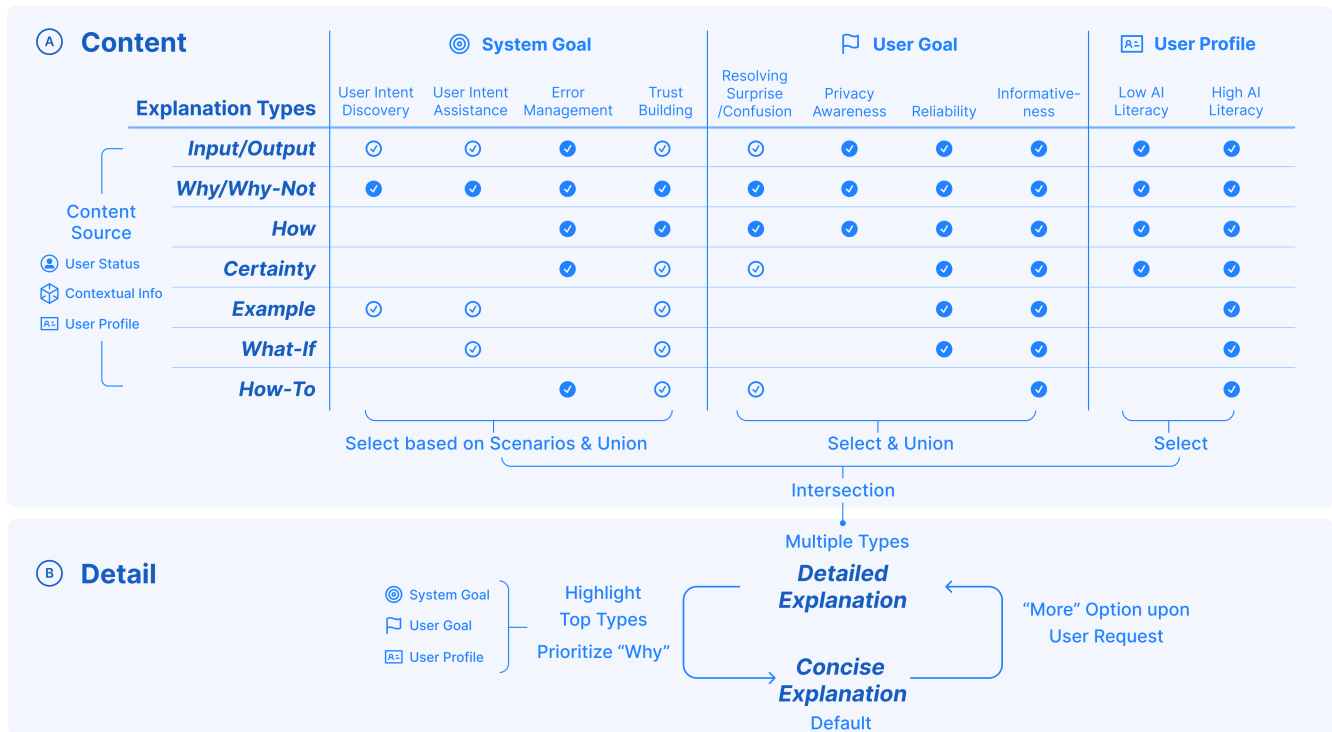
A Content

System Goal | User Goal | User Profile

| Explanation Types | User Intent Discovery | User Intent Assistance | Error Management | Trust Building | Resolving Surprise /Confusion | Privacy Awareness | Reliability | Informative-ness | Low AI Literacy | High AI Literacy |
|---|---|---|---|---|---|---|---|---|---|---|
| Input/Output | ✓ | ✓ | ✓ | ✓ | ✓ | ✓ | ✓ | ✓ | ✓ | ✓ |
| Why/Why-Not | ✓ | ✓ | ✓ | ✓ | ✓ | ✓ | ✓ | ✓ | ✓ | ✓ |
| How | | | ✓ | ✓ | ✓ | ✓ | ✓ | ✓ | ✓ | ✓ |
| Certainty | | | ✓ | ✓ | ✓ | | ✓ | ✓ | ✓ | ✓ |
| Example | ✓ | ✓ | | ✓ | | | ✓ | ✓ | | ✓ |
| What-If | | ✓ | | ✓ | | | ✓ | ✓ | | ✓ |
| How-To | | | ✓ | ✓ | ✓ | | | ✓ | | ✓ |

Content Source
User Status
Contextual Info
User Profile

Select based on Scenarios & Union
Select & Union
Select
Intersection

B Detail

Multiple Types
System Goal
User Goal
User Profile
Highlight Top Types
Prioritize "Why"
Detailed Explanation
"More" Option upon User Request
Concise Explanation
Default